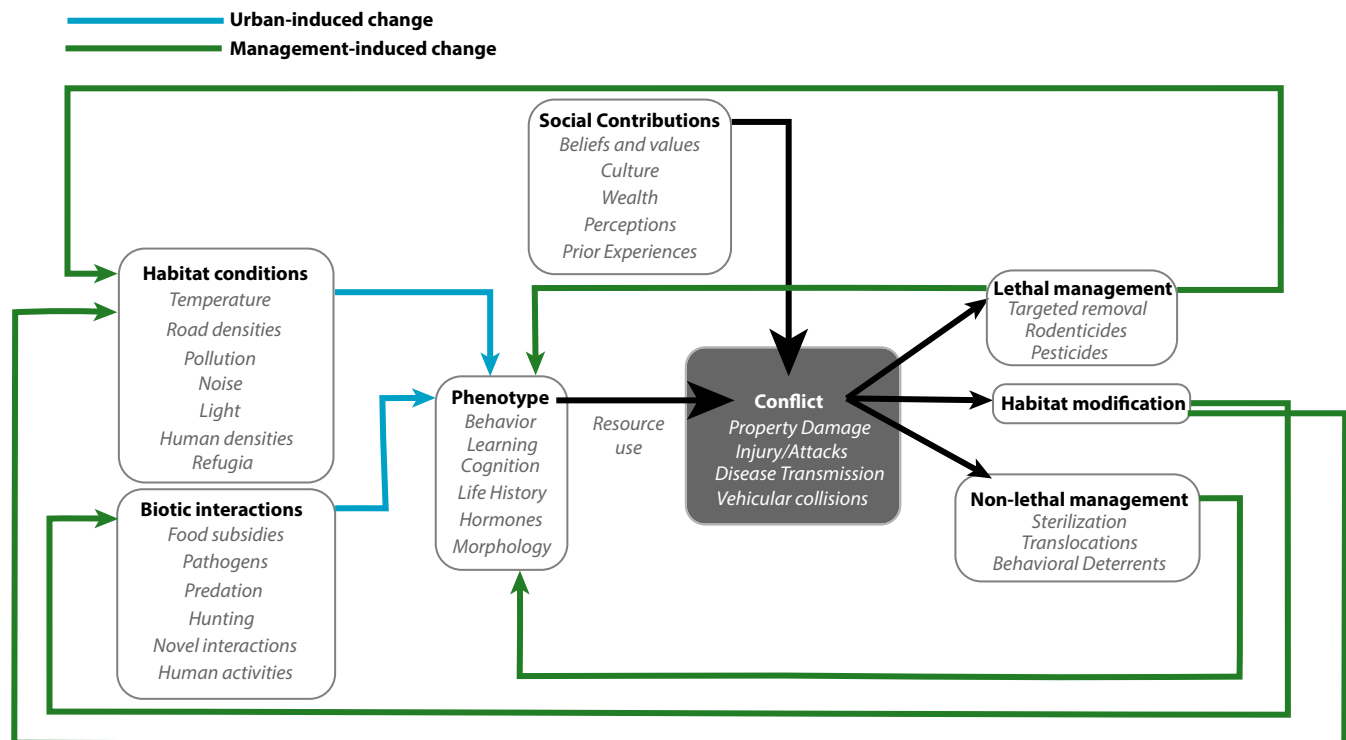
Urban-induced change
Management-induced change

Social Contributions
Beliefs and values
Culture
Wealth
Perceptions
Prior Experiences

Habitat conditions
Temperature
Road densities
Pollution
Noise
Light
Human densities
Refugia

Biotic interactions
Food subsidies
Pathogens
Predation
Hunting
Novel interactions
Human activities

Phenotype
Behavior
Learning
Cognition
Life History
Hormones
Morphology

Resource use

Conflict
Property Damage
Injury/Attacks
Disease Transmission
Vehicular collisions

Lethal management
Targeted removal
Rodenticides
Pesticides

Habitat modification

Non-lethal management
Sterilization
Translocations
Behavioral Deterrents